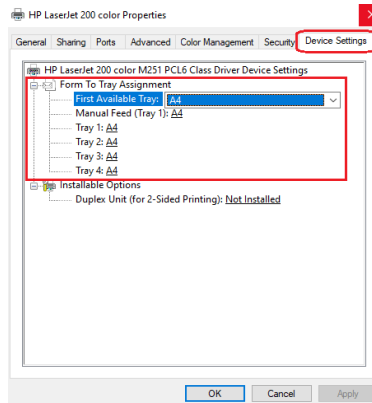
HP LaserJet 200 color Properties

General | Sharing | Ports | Advanced | Color Management | Security | Device Settings

HP LaserJet 200 color M251 PCL6 Class Driver Device Settings
Form To Tray Assignment
First Available Tray: A4
Manual Feed (Tray 1): A4
Tray 1: A4
Tray 2: A4
Tray 3: A4
Tray 4: A4
Installable Options
Duplex Unit (for 2-Sided Printing): Not Installed

OK | Cancel | Apply